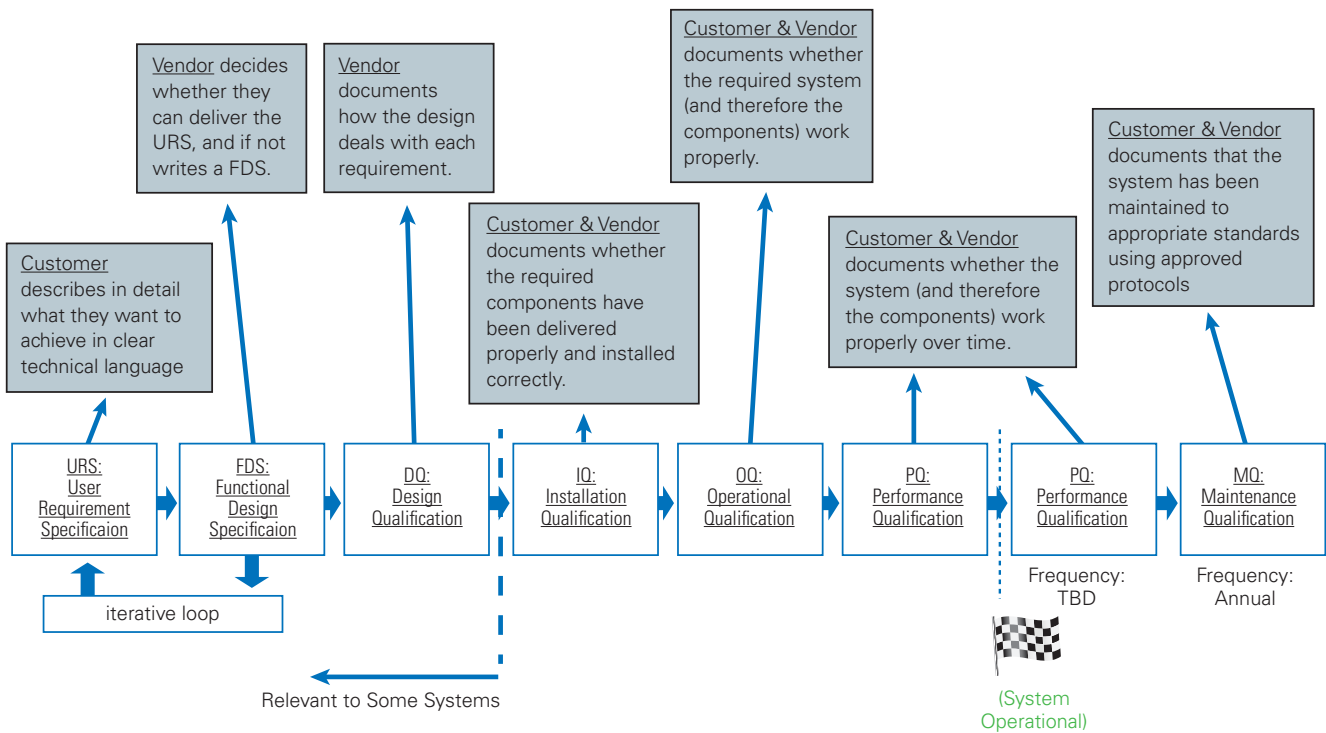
Customer describes in detail what they want to achieve in clear technical language

Vendor decides whether they can deliver the URS, and if not writes a FDS.

Vendor documents how the design deals with each requirement.

Customer & Vendor documents whether the required components have been delivered properly and installed correctly.

Customer & Vendor documents whether the required system (and therefore the components) work properly.

Customer & Vendor documents whether the system (and therefore the components) work properly over time.

Customer & Vendor documents that the system has been maintained to appropriate standards using approved protocols

URS: User Requirement Specificaion

FDS: Functional Design Specificaion

DQ: Design Qualification

IQ: Installation Qualification

OQ: Operational Qualification

PQ: Performance Qualification

PQ: Performance Qualification

MQ: Maintenance Qualification

iterative loop

Frequency: TBD

Frequency: Annual

Relevant to Some Systems

(System Operational)